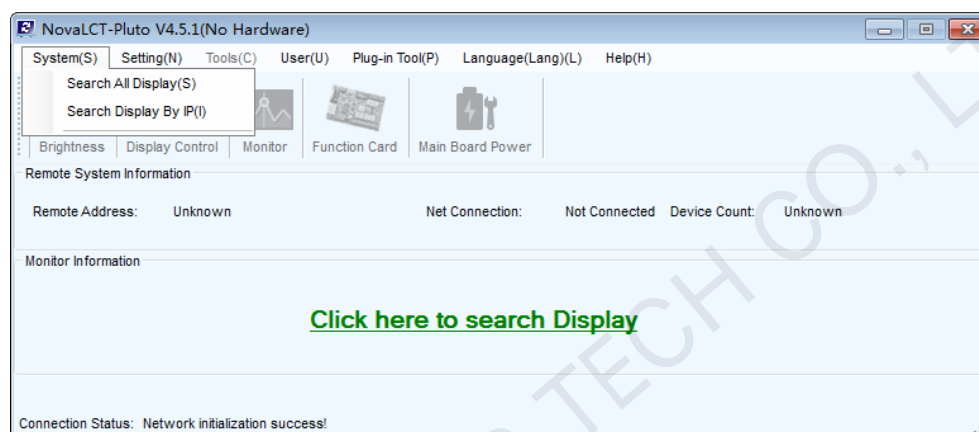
NovaLCT-Pluto V4.5.1(No Hardware)

System(S) Setting(N) Tools(C) User(U) Plug-in Tool(P) Language(Lang)(L) Help(H)

Search All Display(S)
Search Display By IP(I)

Brightness Display Control Monitor Function Card Main Board Power

Remote System Information

Remote Address: Unknown Net Connection: Not Connected Device Count: Unknown

Monitor Information

Click here to search Display

Connection Status: Network initialization success!

TECH CO., L